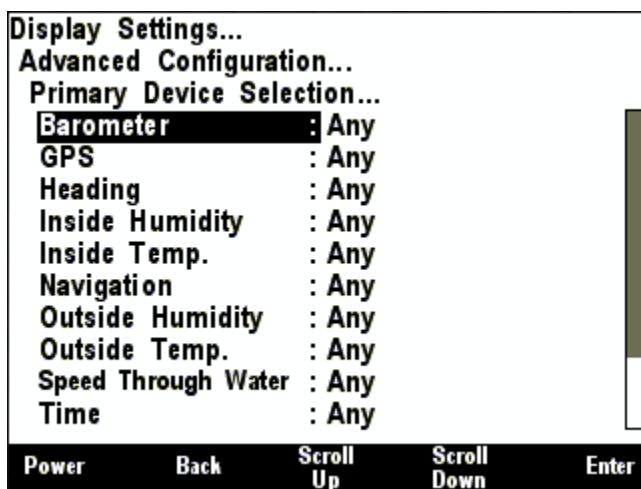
Display Settings...
Advanced Configuration...
Primary Device Selection...

| | |
|---|---|
| Barometer | : Any |
| GPS | : Any |
| Heading | : Any |
| Inside Humidity | : Any |
| Inside Temp. | : Any |
| Navigation | : Any |
| Outside Humidity | : Any |
| Outside Temp. | : Any |
| Speed Through Water | : Any |
| Time | : Any |

Power Back Scroll Up Scroll Down Enter